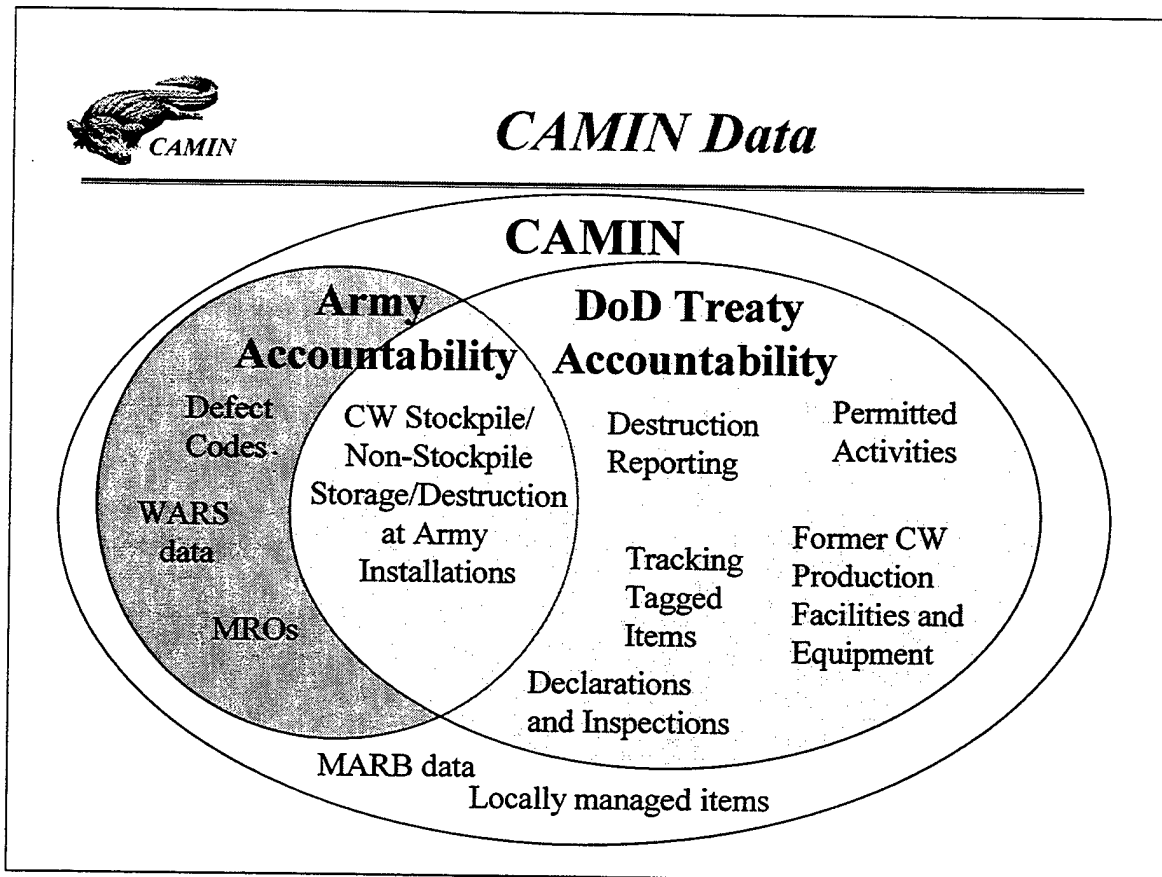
CAMIN

CAMIN Data

CAMIN

Army Accountability

DoD Treaty Accountability

Defect Codes

WARS data

MROs

CW Stockpile/ Non-Stockpile Storage/Destruction at Army Installations

Destruction Reporting

Permitted Activities

Tracking Tagged Items

Former CW Production Facilities and Equipment

Declarations and Inspections

MARB data

Locally managed items